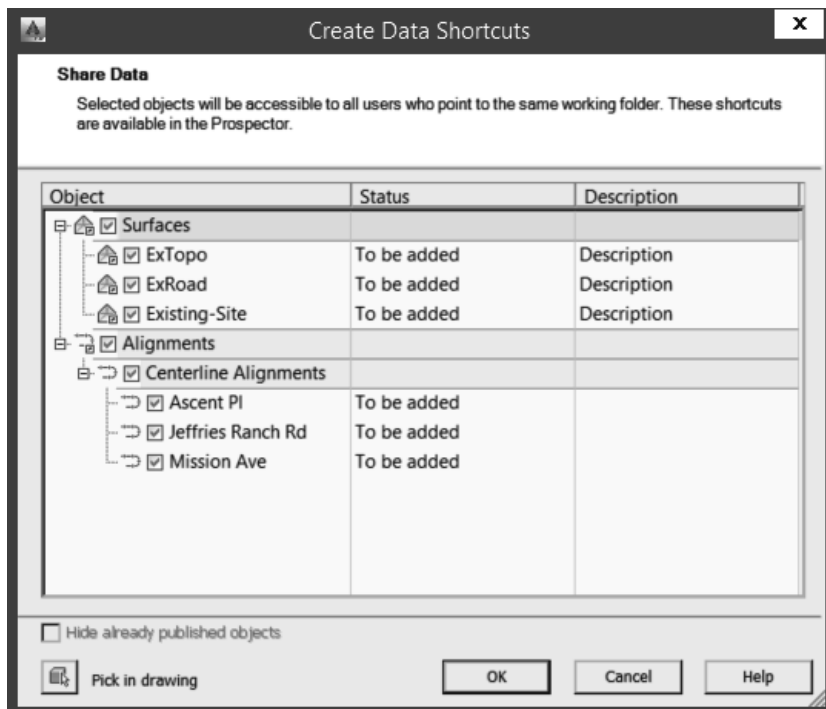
Create Data Shortcuts

x

Share Data

Selected objects will be accessible to all users who point to the same working folder. These shortcuts are available in the Prospector.

| Object | Status | Description |
|---|---|---|
| Surfaces | | |
| ExTopo | To be added | Description |
| ExRoad | To be added | Description |
| Existing-Site | To be added | Description |
| Alignments | | |
| Centerline Alignments | | |
| Ascent Pl | To be added | |
| Jeffries Ranch Rd | To be added | |
| Mission Ave | To be added | |

Hide already published objects

Pick in drawing

OK

Cancel

Help